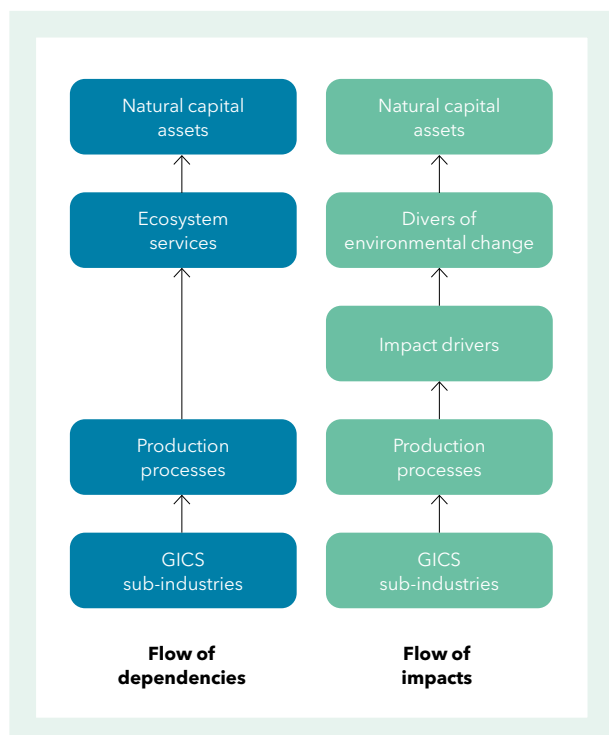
Natural capital assets

Ecosystem services

Production processes

GICS sub-industries

Flow of dependencies

Natural capital assets

Divers of environmental change

Impact drivers

Production processes

GICS sub-industries

Flow of impacts